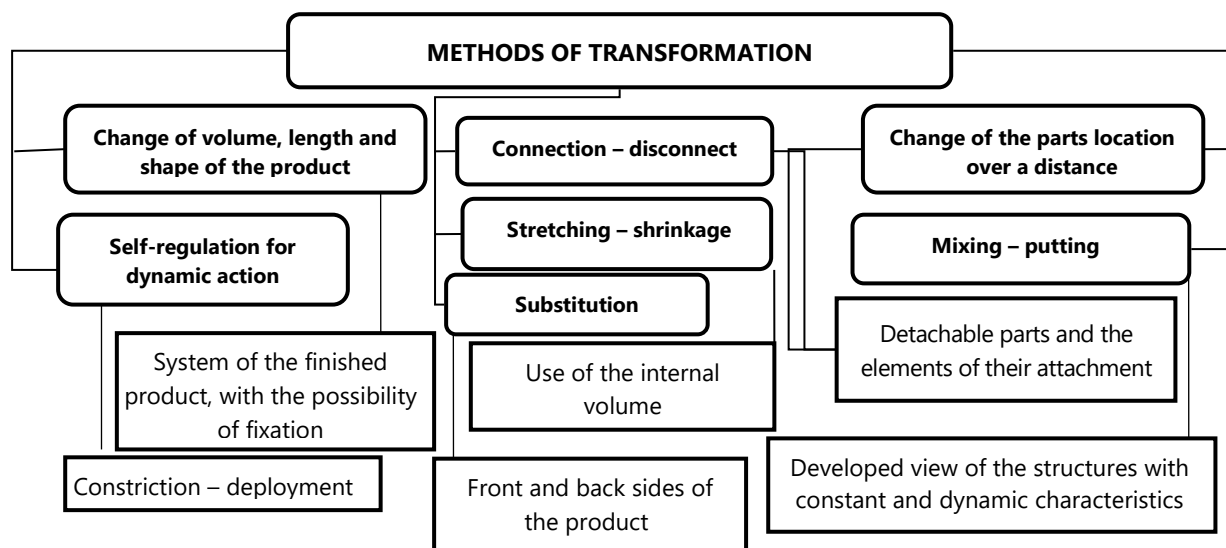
METHODS OF TRANSFORMATION

Change of volume, length and shape of the product

Connection – disconnect

Change of the parts location over a distance

Self-regulation for dynamic action

Stretching – shrinkage

Mixing – putting

Substitution

Detachable parts and the elements of their attachment

System of the finished product, with the possibility of fixation

Use of the internal volume

Constriction – deployment

Front and back sides of the product

Developed view of the structures with constant and dynamic characteristics